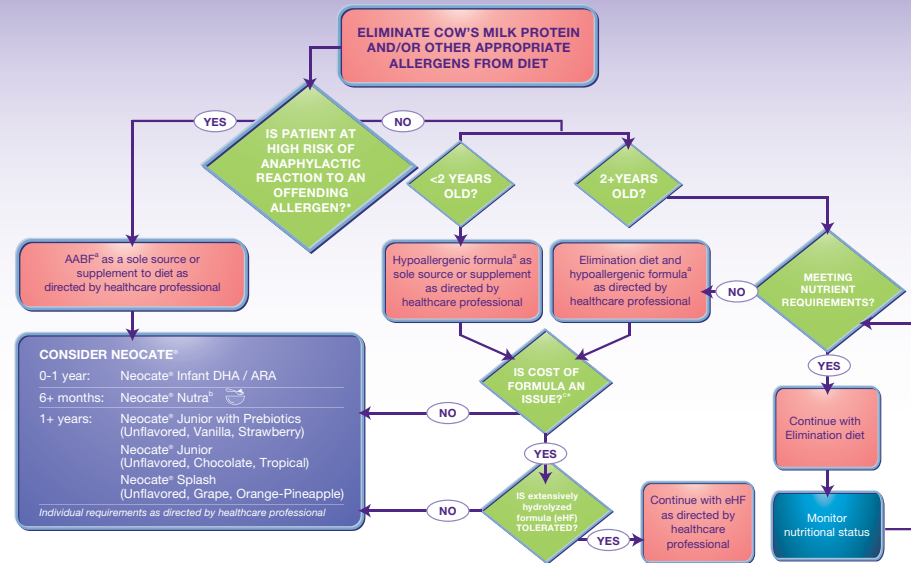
ELIMINATE COW'S MILK PROTEIN AND/OR OTHER APPROPRIATE ALLERGENS FROM DIET

YES

NO

IS PATIENT AT HIGH RISK OF ANAPHYLACTIC REACTION TO AN OFFENDING ALLERGEN?*

<2 YEARS OLD?

2+YEARS OLD?

AABF$^a$ as a sole source or supplement to diet as directed by healthcare professional

Hypoallergenic formula$^a$ as sole source or supplement as directed by healthcare professional

Elimination diet and hypoallergenic formula$^a$ as directed by healthcare professional

NO

MEETING NUTRIENT REQUIREMENTS?

CONSIDER NEOCATE®

0-1 year: Neocate® Infant DHA / ARA

6+ months: Neocate® Nutra$^b$

1+ years: Neocate® Junior with Prebiotics (Unflavored, Vanilla, Strawberry)

Neocate® Junior (Unflavored, Chocolate, Tropical)

Neocate® Splash (Unflavored, Grape, Orange-Pineapple)

Individual requirements as directed by healthcare professional

NO

IS COST OF FORMULA AN ISSUE?$^{c*}$

YES

Continue with Elimination diet

YES

NO

IS extensively hydrolyzed formula (eHF) TOLERATED?

YES

Continue with eHF as directed by healthcare professional

Monitor nutritional status